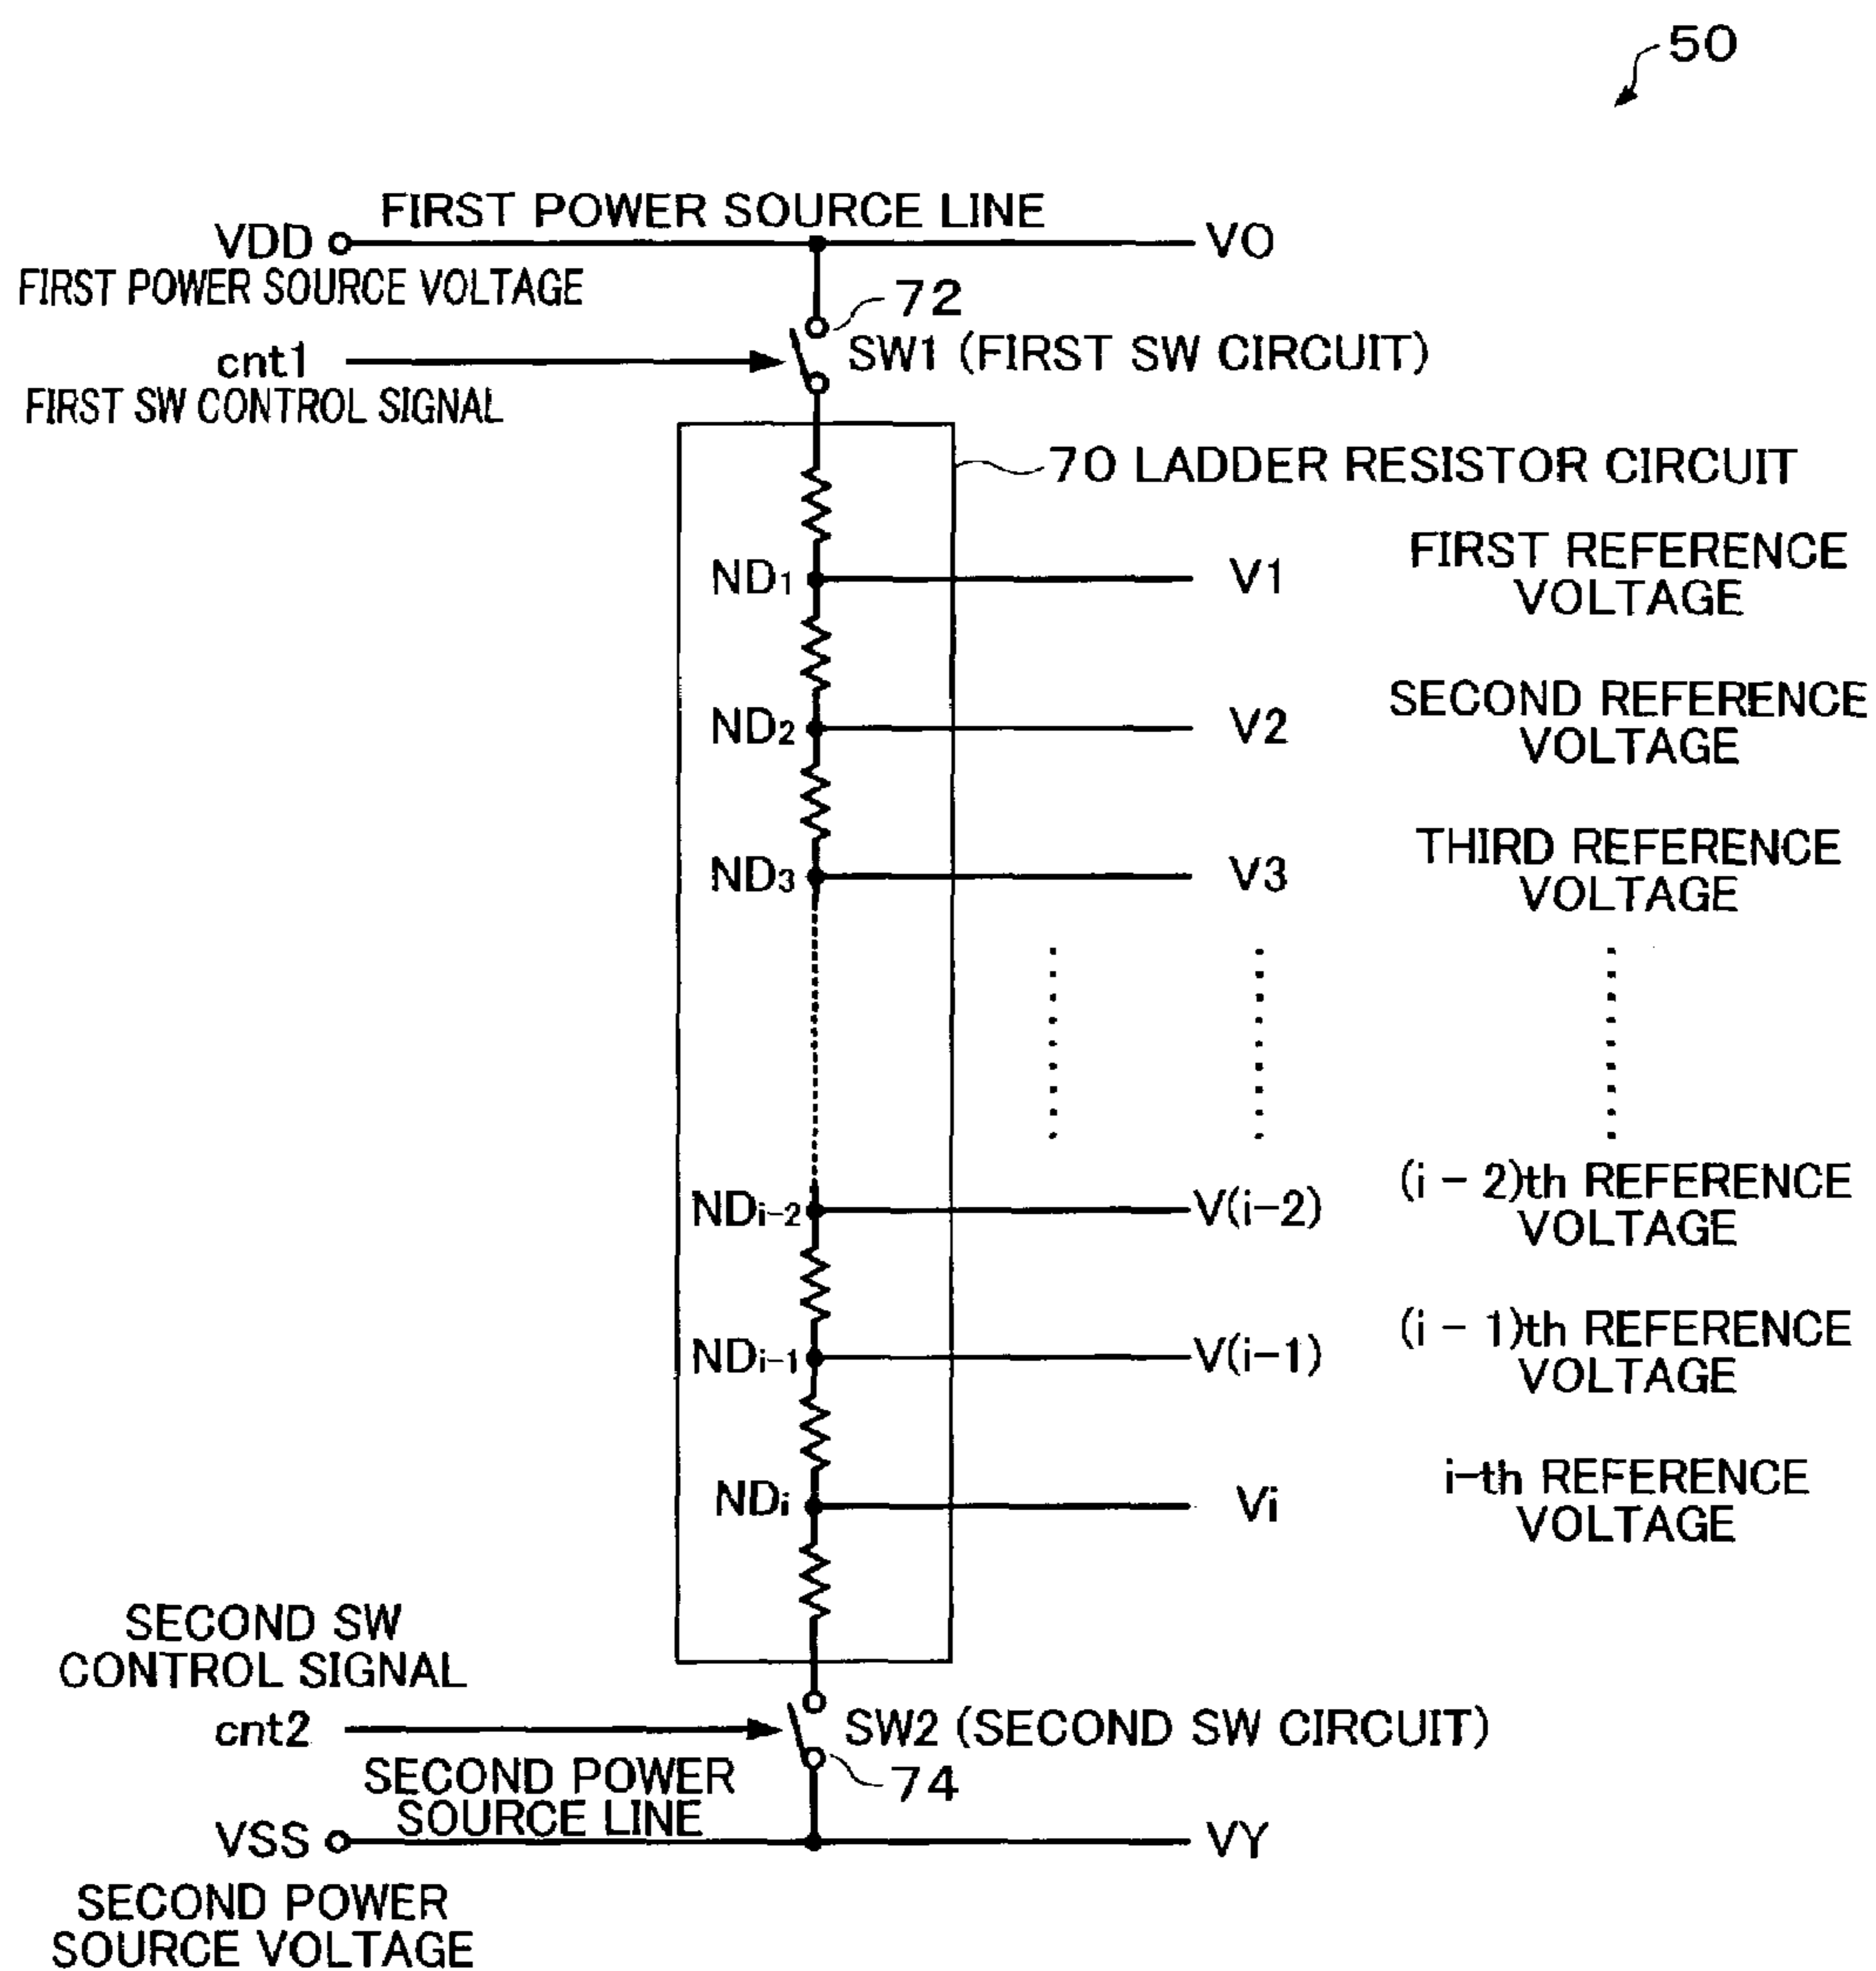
50

FIRST POWER SOURCE LINE
VDD
FIRST POWER SOURCE VOLTAGE
VO
72
cnt1
FIRST SW CONTROL SIGNAL
SW1 (FIRST SW CIRCUIT)
70 LADDER RESISTOR CIRCUIT
$ND_1$ V1 FIRST REFERENCE VOLTAGE
$ND_2$ V2 SECOND REFERENCE VOLTAGE
$ND_3$ V3 THIRD REFERENCE VOLTAGE
$ND_{i-2}$ V(i−2) (i − 2)th REFERENCE VOLTAGE
$ND_{i-1}$ V(i−1) (i − 1)th REFERENCE VOLTAGE
$ND_i$ Vi i−th REFERENCE VOLTAGE
SECOND SW CONTROL SIGNAL
cnt2
SW2 (SECOND SW CIRCUIT)
74
SECOND POWER SOURCE LINE
VSS
VY
SECOND POWER SOURCE VOLTAGE